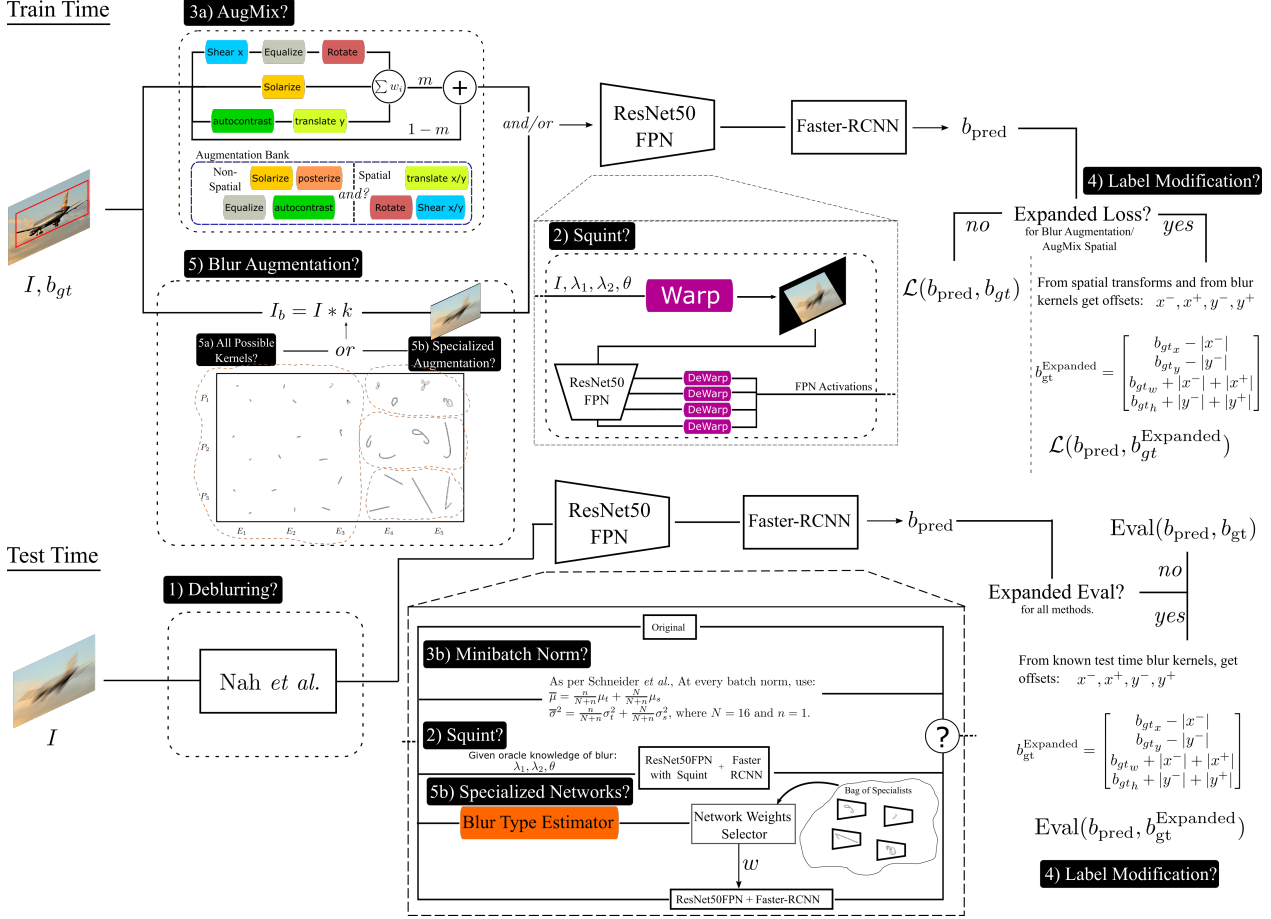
Train Time

3a) AugMix?

Shear x
Equalize
Rotate
Solarize
$\sum w_i$
$m$
+
autocontrast
translate y
$1-m$

Augmentation Bank
Non-Spatial
Solarize
posterize
Equalize
autocontrast
and?
Spatial
translate x/y
Rotate
Shear x/y

$I, b_{gt}$

and/or

ResNet50 FPN

Faster-RCNN

$b_{\text{pred}}$

4) Label Modification?

no
Expanded Loss?
for Blur Augmentation/ AugMix Spatial
yes

$\mathcal{L}(b_{\text{pred}}, b_{gt})$

From spatial transforms and from blur kernels get offsets: $x^-, x^+, y^-, y^+$

$b_{\text{gt}}^{\text{Expanded}} = \begin{bmatrix} b_{gt_x} - |x^-| \\ b_{gt_y} - |y^-| \\ b_{gt_w} + |x^-| + |x^+| \\ b_{gt_h} + |y^-| + |y^+| \end{bmatrix}$

$\mathcal{L}(b_{\text{pred}}, b_{gt}^{\text{Expanded}})$

5) Blur Augmentation?

$I_b = I * k$

5a) All Possible Kernels?
or
5b) Specialized Augmentation?

$P_1$
$P_2$
$P_3$
$E_1$
$E_2$
$E_3$
$E_4$
$E_5$

2) Squint?

$I, \lambda_1, \lambda_2, \theta$
Warp

ResNet50 FPN
DeWarp
DeWarp
DeWarp
DeWarp
FPN Activations

ResNet50 FPN

Faster-RCNN

$b_{\text{pred}}$

$\text{Eval}(b_{\text{pred}}, b_{\text{gt}})$

no
Expanded Eval?
for all methods.
yes

From known test time blur kernels, get offsets: $x^-, x^+, y^-, y^+$

$b_{\text{gt}}^{\text{Expanded}} = \begin{bmatrix} b_{gt_x} - |x^-| \\ b_{gt_y} - |y^-| \\ b_{gt_w} + |x^-| + |x^+| \\ b_{gt_h} + |y^-| + |y^+| \end{bmatrix}$

$\text{Eval}(b_{\text{pred}}, b_{\text{gt}}^{\text{Expanded}})$

4) Label Modification?

Test Time

1) Deblurring?

Nah et al.

$I$

Original

3b) Minibatch Norm?

As per Schneider et al., At every batch norm, use:
$\overline{\mu} = \frac{n}{N+n}\mu_t + \frac{N}{N+n}\mu_s$
$\overline{\sigma}^2 = \frac{n}{N+n}\sigma_t^2 + \frac{N}{N+n}\sigma_s^2$, where $N = 16$ and $n = 1$.

2) Squint?

Given oracle knowledge of blur:
$\lambda_1, \lambda_2, \theta$

ResNet50FPN with Squint + Faster RCNN

?

5b) Specialized Networks?

Blur Type Estimator

Network Weights Selector

$w$

Bag of Specialists

ResNet50FPN + Faster-RCNN